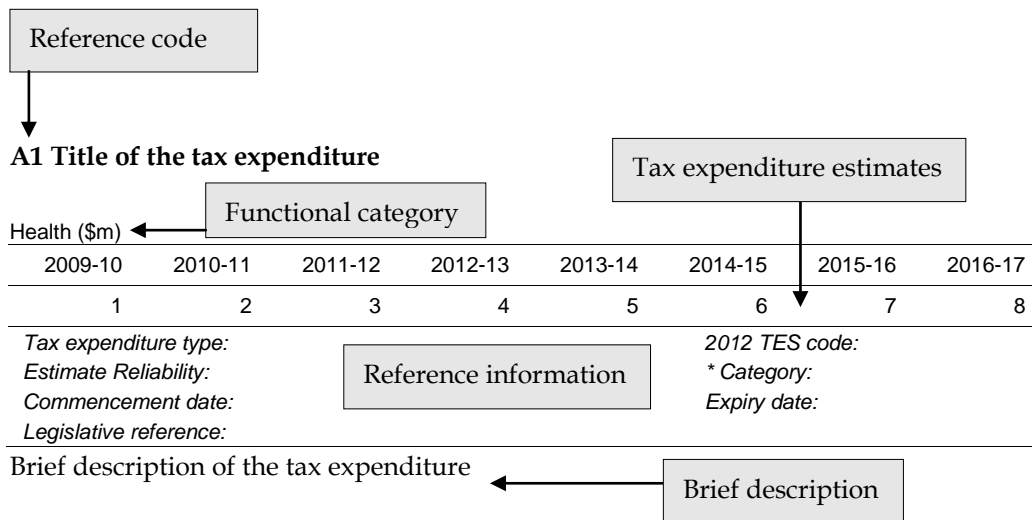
Reference code

**A1 Title of the tax expenditure**

Tax expenditure estimates

Functional category

Health ($m)

| 2009-10 | 2010-11 | 2011-12 | 2012-13 | 2013-14 | 2014-15 | 2015-16 | 2016-17 |
|---|---|---|---|---|---|---|---|
| 1 | 2 | 3 | 4 | 5 | 6 | 7 | 8 |

*Tax expenditure type:*
*Estimate Reliability:*
*Commencement date:*
*Legislative reference:*

Reference information

*2012 TES code:*
*\* Category:*
*Expiry date:*

Brief description of the tax expenditure

Brief description